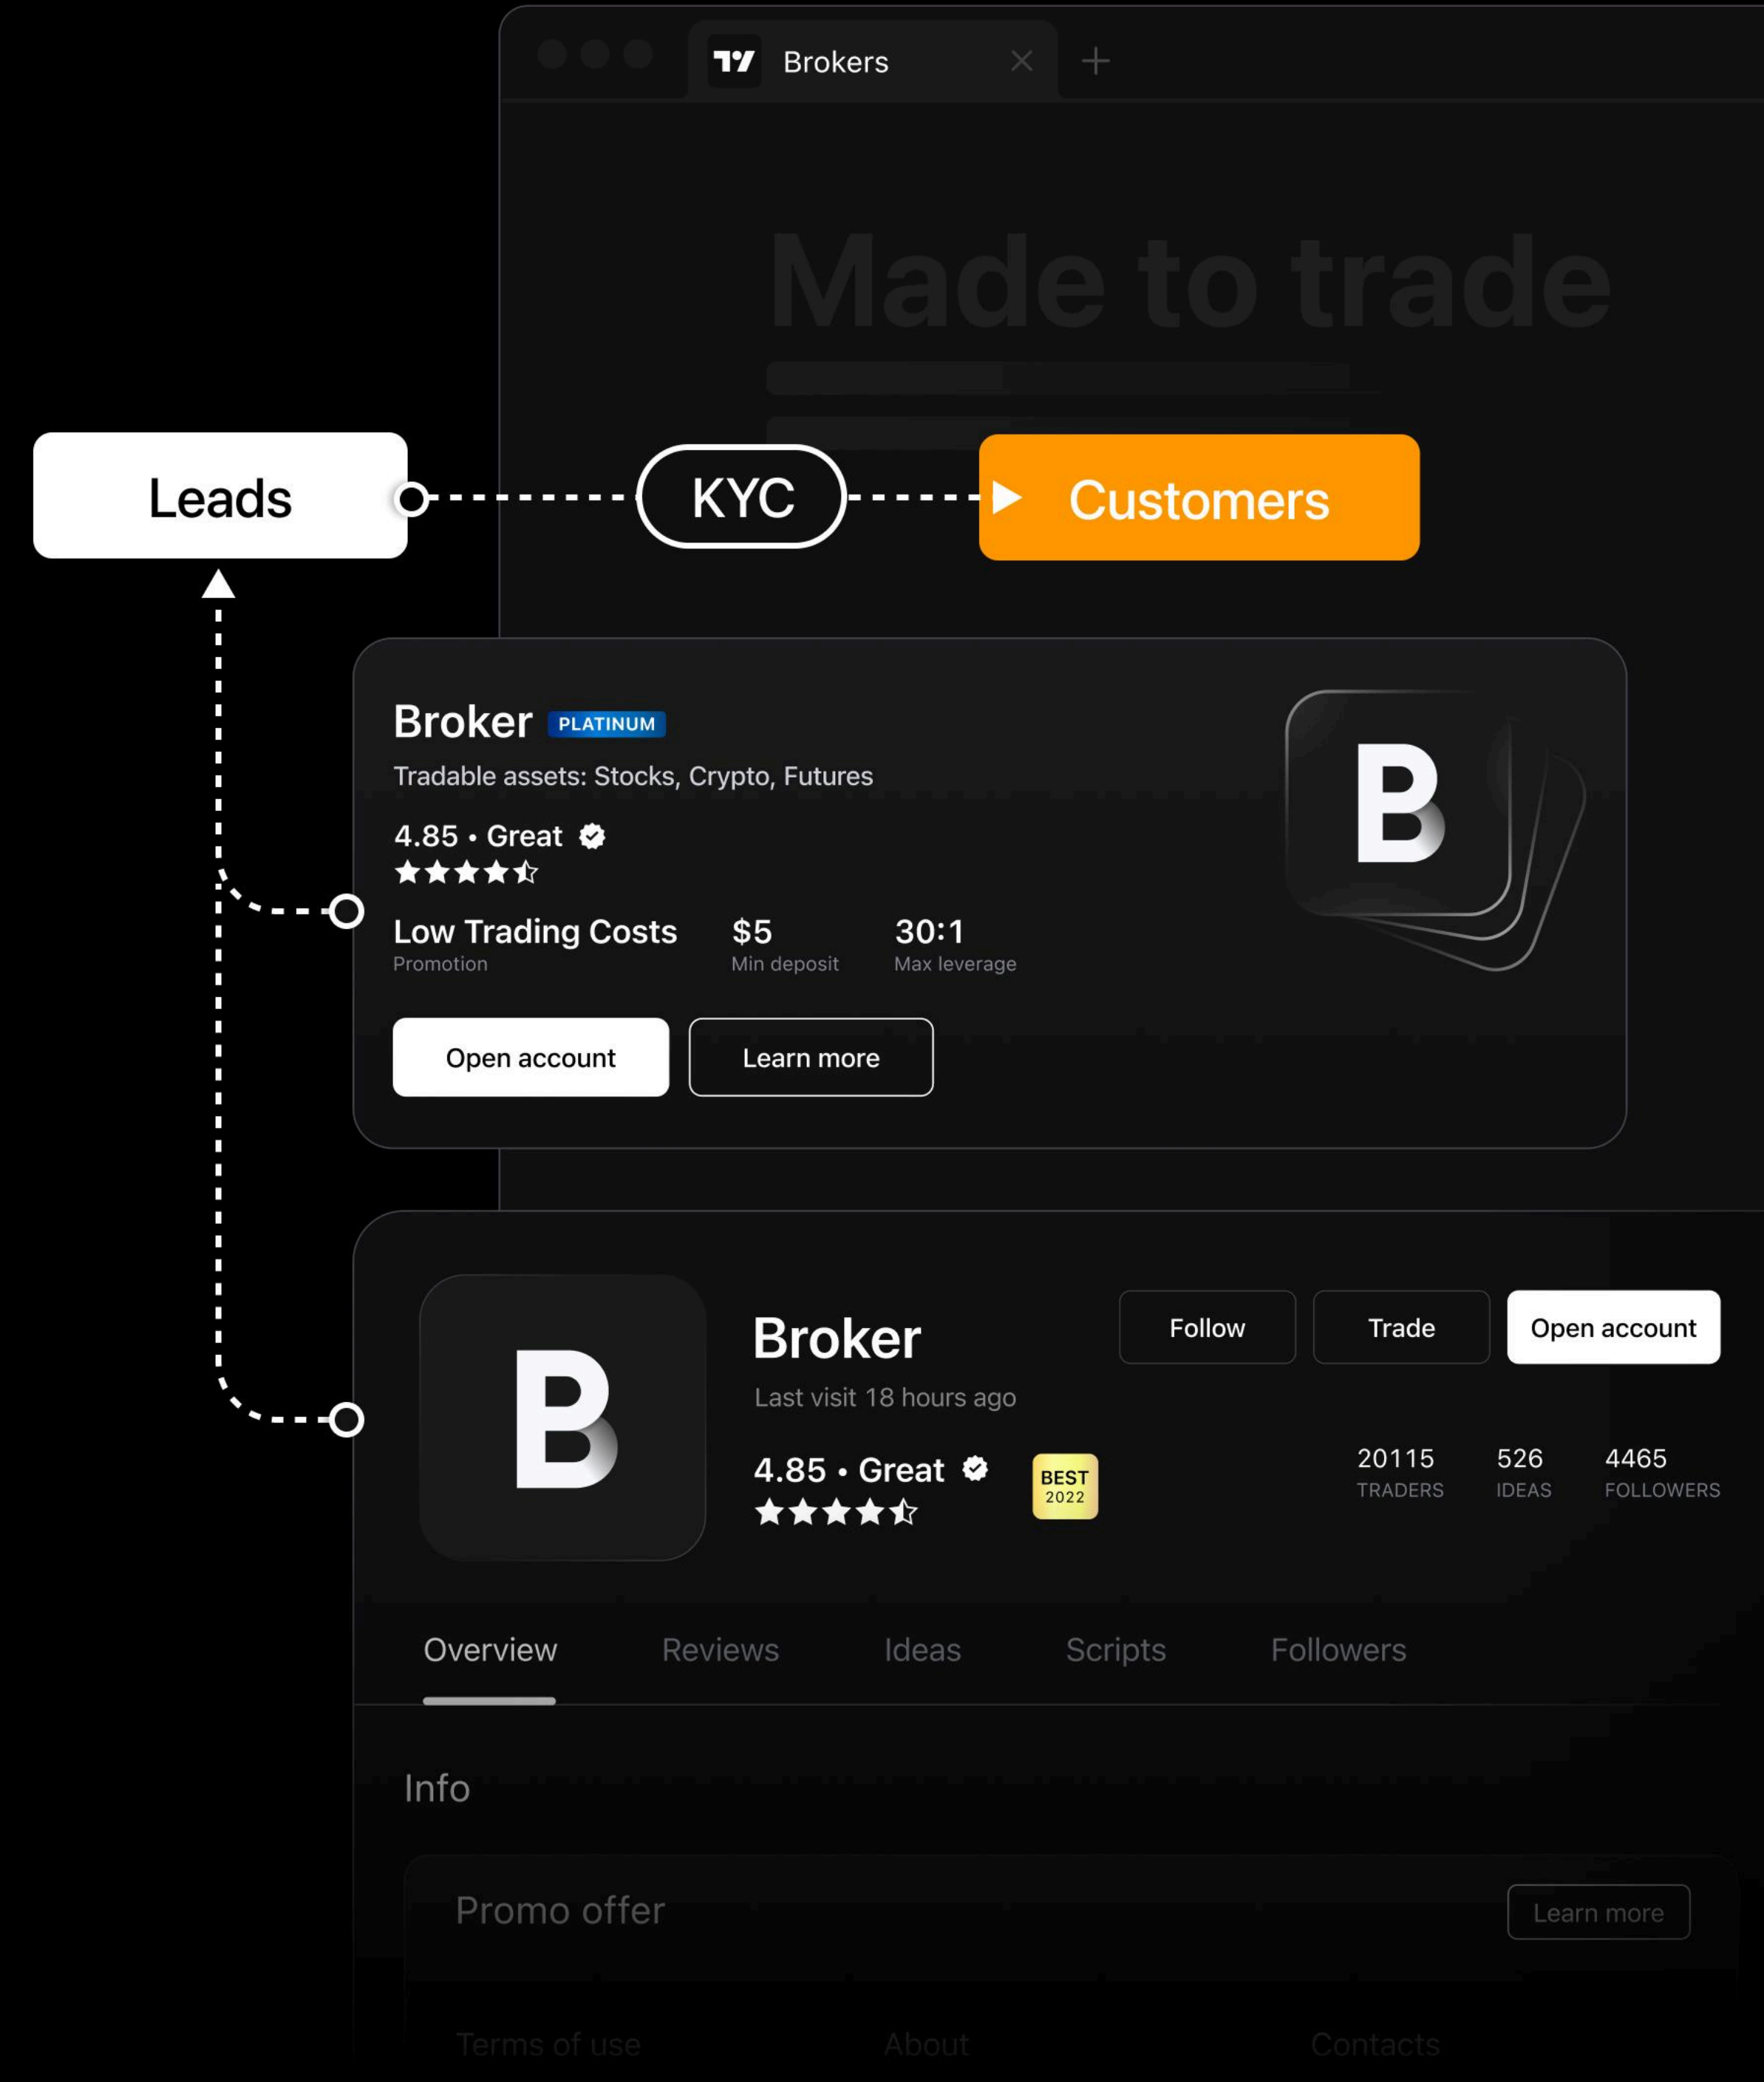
Brokers

Made to trade

Leads

KYC

Customers

Broker PLATINUM

Tradable assets: Stocks, Crypto, Futures

4.85 • Great

Low Trading Costs
Promotion

$5
Min deposit

30:1
Max leverage

Open account

Learn more

B

B

Broker

Last visit 18 hours ago

Follow

Trade

Open account

4.85 • Great

BEST 2022

20115
TRADERS

526
IDEAS

4465
FOLLOWERS

Overview

Reviews

Ideas

Scripts

Followers

Info

Promo offer

Learn more

Terms of use

About

Contacts